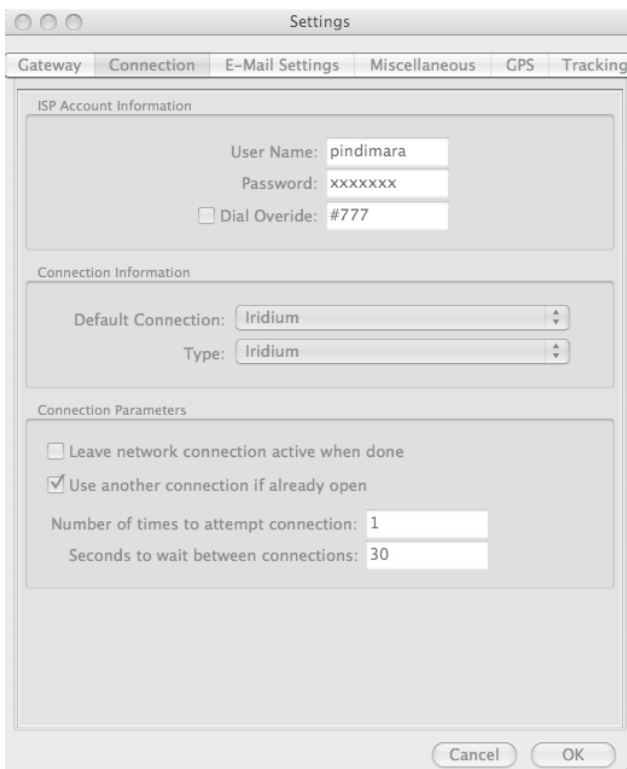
Settings

Gateway | Connection | E-Mail Settings | Miscellaneous | GPS | Tracking

ISP Account Information

User Name: pindimara
Password: xxxxxxx
Dial Overide: #777

Connection Information

Default Connection: Iridium
Type: Iridium

Connection Parameters

Leave network connection active when done
Use another connection if already open

Number of times to attempt connection: 1
Seconds to wait between connections: 30

Cancel
OK